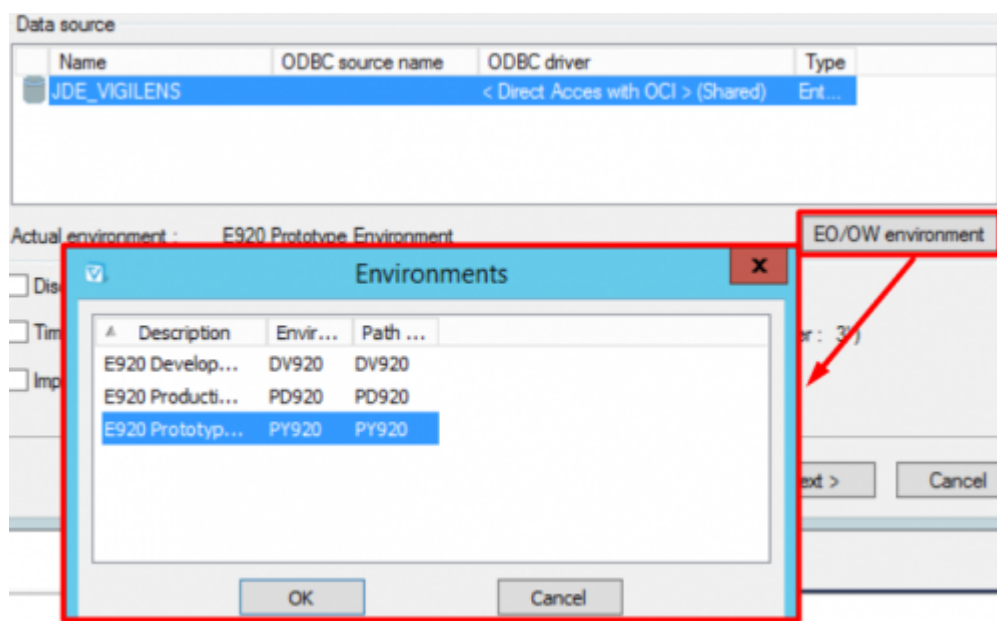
Data source

| Name | ODBC source name | ODBC driver | Type |
|---|---|---|---|
| JDE_VIGILENS | | < Direct Acces with OCI > (Shared) | Ent... |

Actual environment : E920 Prototype Environment

EO/OW environment

Dis

Tim

Imp

er : 3')

ext >

Cancel

Environments

| Description | Envir... | Path ... |
|---|---|---|
| E920 Develop... | DV920 | DV920 |
| E920 Producti... | PD920 | PD920 |
| E920 Prototyp... | PY920 | PY920 |

OK

Cancel